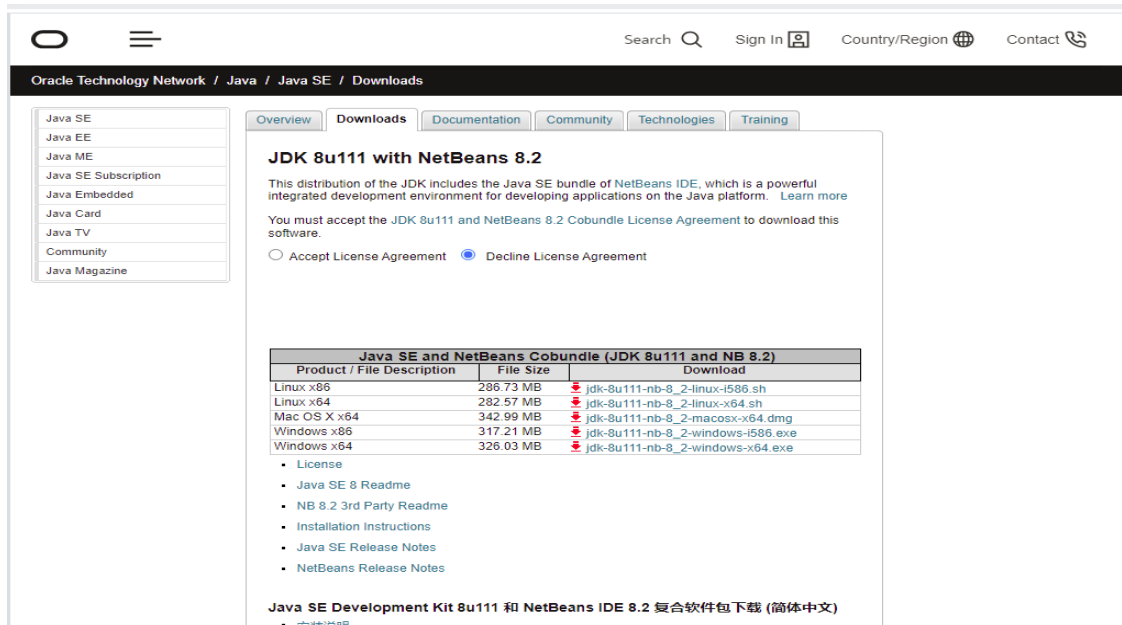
Search Sign In Country/Region Contact

Oracle Technology Network / Java / Java SE / Downloads

Java SE
Java EE
Java ME
Java SE Subscription
Java Embedded
Java Card
Java TV
Community
Java Magazine

Overview Downloads Documentation Community Technologies Training

JDK 8u111 with NetBeans 8.2

This distribution of the JDK includes the Java SE bundle of NetBeans IDE, which is a powerful integrated development environment for developing applications on the Java platform. Learn more

You must accept the JDK 8u111 and NetBeans 8.2 Cobundle License Agreement to download this software.

Accept License Agreement Decline License Agreement

Java SE and NetBeans Cobundle (JDK 8u111 and NB 8.2)

| Product / File Description | File Size | Download |
|---|---|---|
| Linux x86 | 286.73 MB | jdk-8u111-nb-8_2-linux-i586.sh |
| Linux x64 | 282.57 MB | jdk-8u111-nb-8_2-linux-x64.sh |
| Mac OS X x64 | 342.99 MB | jdk-8u111-nb-8_2-macosx-x64.dmg |
| Windows x86 | 317.21 MB | jdk-8u111-nb-8_2-windows-i586.exe |
| Windows x64 | 326.03 MB | jdk-8u111-nb-8_2-windows-x64.exe |

- License
- Java SE 8 Readme
- NB 8.2 3rd Party Readme
- Installation Instructions
- Java SE Release Notes
- NetBeans Release Notes

Java SE Development Kit 8u111 和 NetBeans IDE 8.2 复合软件包下载 (简体中文)

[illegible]